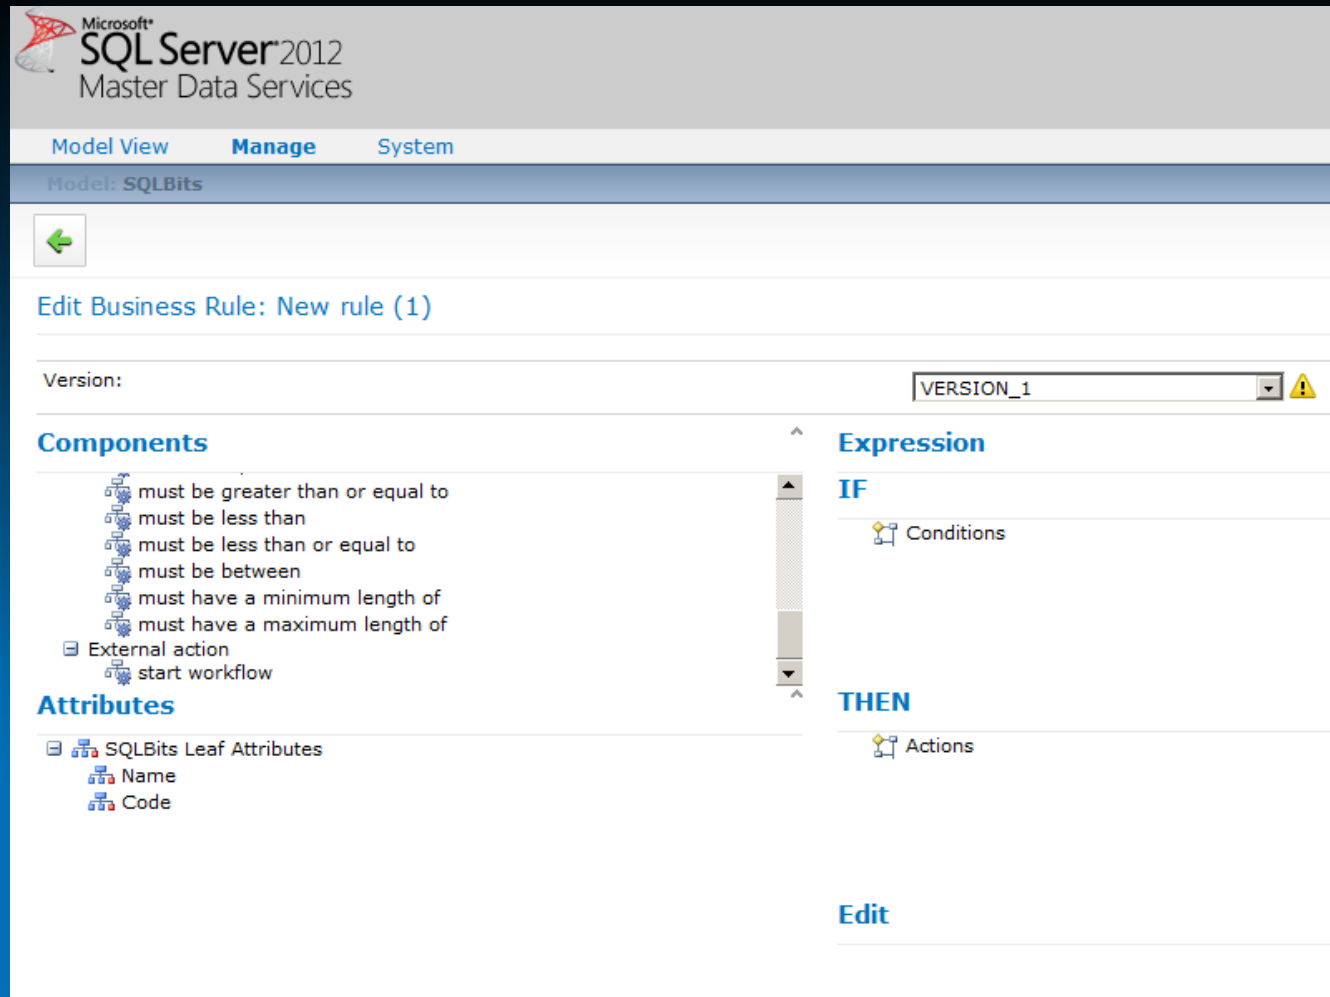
Microsoft®
SQL Server 2012
Master Data Services

Model View
Manage
System

Model: SQLBits

Edit Business Rule: New rule (1)

Version:
VERSION_1

Components

must be greater than or equal to
must be less than
must be less than or equal to
must be between
must have a minimum length of
must have a maximum length of
External action
start workflow

Attributes

SQLBits Leaf Attributes
Name
Code

Expression

IF

Conditions

THEN

Actions

Edit